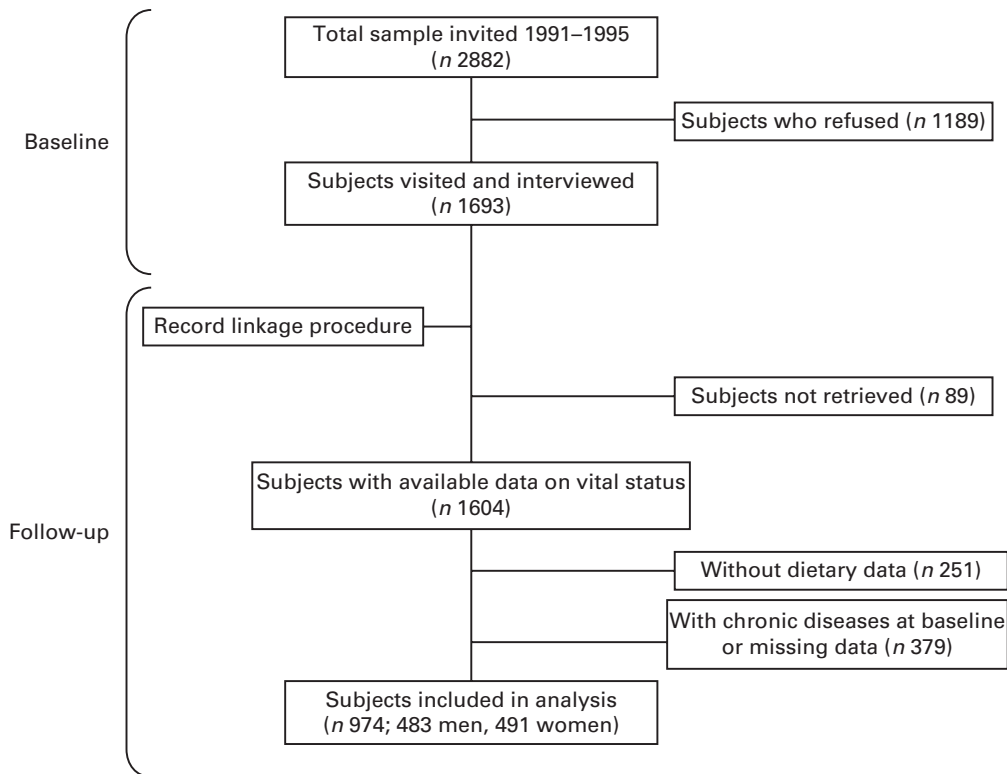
Baseline

Total sample invited 1991–1995 (*n* 2882)

Subjects who refused (*n* 1189)

Subjects visited and interviewed (*n* 1693)

Follow-up

Record linkage procedure

Subjects not retrieved (*n* 89)

Subjects with available data on vital status (*n* 1604)

Without dietary data (*n* 251)

With chronic diseases at baseline or missing data (*n* 379)

Subjects included in analysis (*n* 974; 483 men, 491 women)